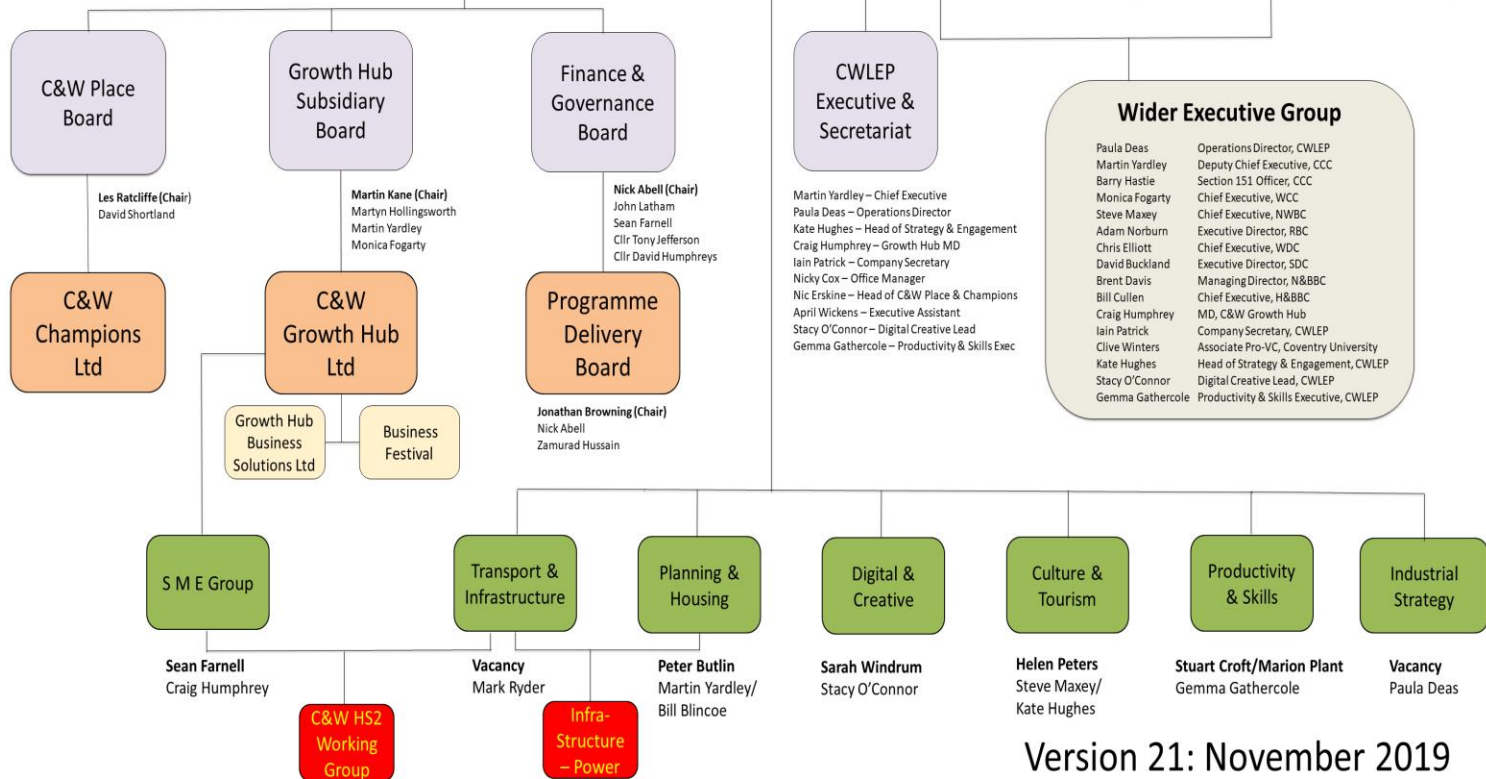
C&W Place Board

Les Ratcliffe (Chair)
David Shortland

C&W Champions Ltd

Growth Hub Subsidiary Board

Martin Kane (Chair)
Martyn Hollingsworth
Martin Yardley
Monica Fogarty

C&W Growth Hub Ltd

Growth Hub Business Solutions Ltd

Business Festival

Finance & Governance Board

Nick Abell (Chair)
John Latham
Sean Farnell
Cllr Tony Jefferson
Cllr David Humphreys

Programme Delivery Board

Jonathan Browning (Chair)
Nick Abell
Zamurad Hussain

CWLEP Executive & Secretariat

Martin Yardley – Chief Executive
Paula Deas – Operations Director
Kate Hughes – Head of Strategy & Engagement
Craig Humphrey – Growth Hub MD
Iain Patrick – Company Secretary
Nicky Cox – Office Manager
Nic Erskine – Head of C&W Place & Champions
April Wickens – Executive Assistant
Stacy O'Connor – Digital Creative Lead
Gemma Gathercole – Productivity & Skills Exec

Wider Executive Group

| | |
|---|---|
| Paula Deas | Operations Director, CWLEP |
| Martin Yardley | Deputy Chief Executive, CCC |
| Barry Hastie | Section 151 Officer, CCC |
| Monica Fogarty | Chief Executive, WCC |
| Steve Maxey | Chief Executive, NWBC |
| Adam Norburn | Executive Director, RBC |
| Chris Elliott | Chief Executive, WDC |
| David Buckland | Executive Director, SDC |
| Brent Davis | Managing Director, N&BBC |
| Bill Cullen | Chief Executive, H&BBC |
| Craig Humphrey | MD, C&W Growth Hub |
| Iain Patrick | Company Secretary, CWLEP |
| Clive Winters | Associate Pro-VC, Coventry University |
| Kate Hughes | Head of Strategy & Engagement, CWLEP |
| Stacy O'Connor | Digital Creative Lead, CWLEP |
| Gemma Gathercole | Productivity & Skills Executive, CWLEP |

S M E Group

Sean Farnell
Craig Humphrey

C&W HS2 Working Group

Transport & Infrastructure

Vacancy
Mark Ryder

Infra-Structure – Power

Planning & Housing

Peter Butlin
Martin Yardley/ Bill Blincoe

Digital & Creative

Sarah Windrum
Stacy O'Connor

Culture & Tourism

Helen Peters
Steve Maxey/ Kate Hughes

Productivity & Skills

Stuart Croft/Marion Plant
Gemma Gathercole

Industrial Strategy

Vacancy
Paula Deas

Version 21: November 2019